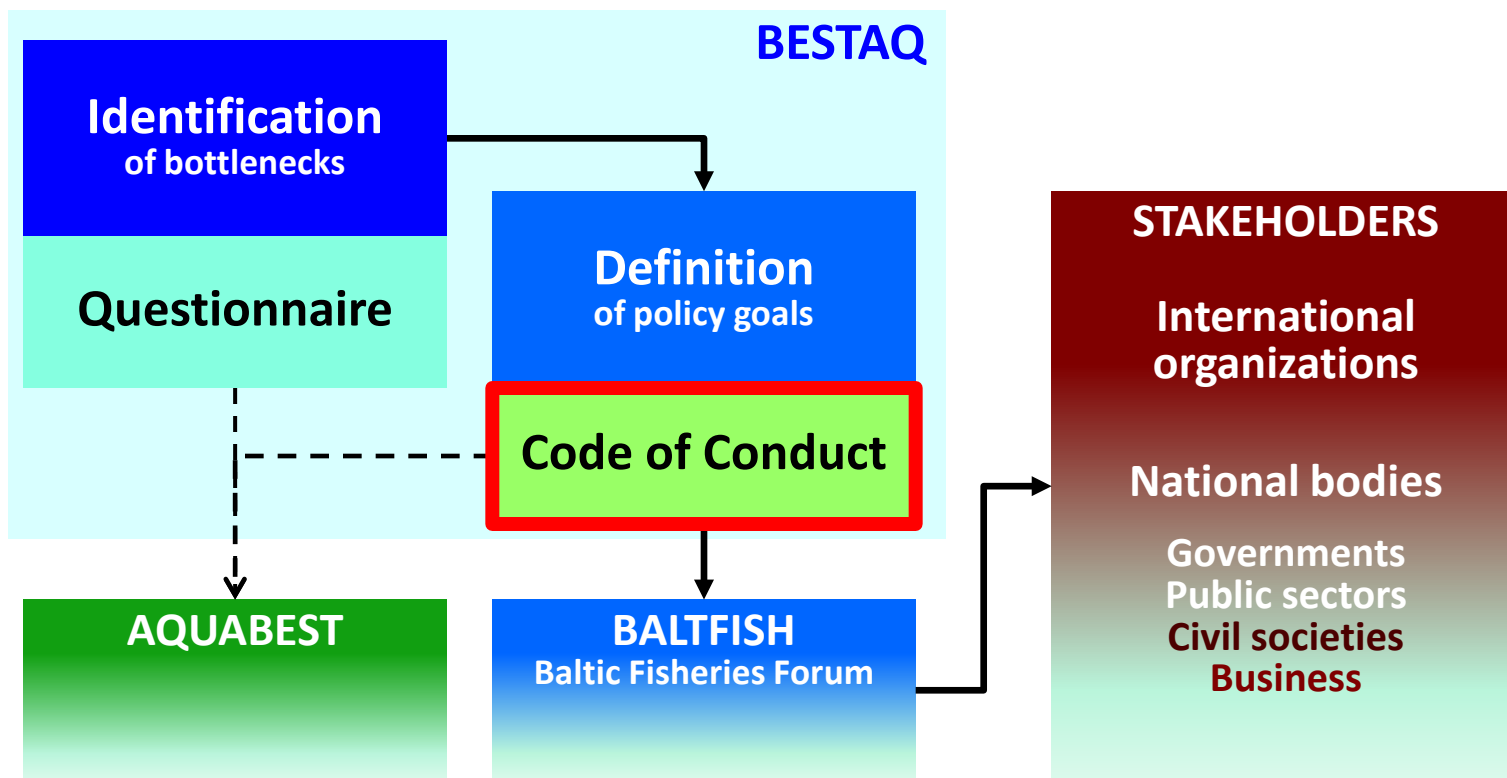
BESTAQ

Identification
of bottlenecks

Questionnaire

Definition
of policy goals

Code of Conduct

AQUABEST

BALTFISH
Baltic Fisheries Forum

STAKEHOLDERS

International organizations

National bodies

Governments
Public sectors
Civil societies
Business